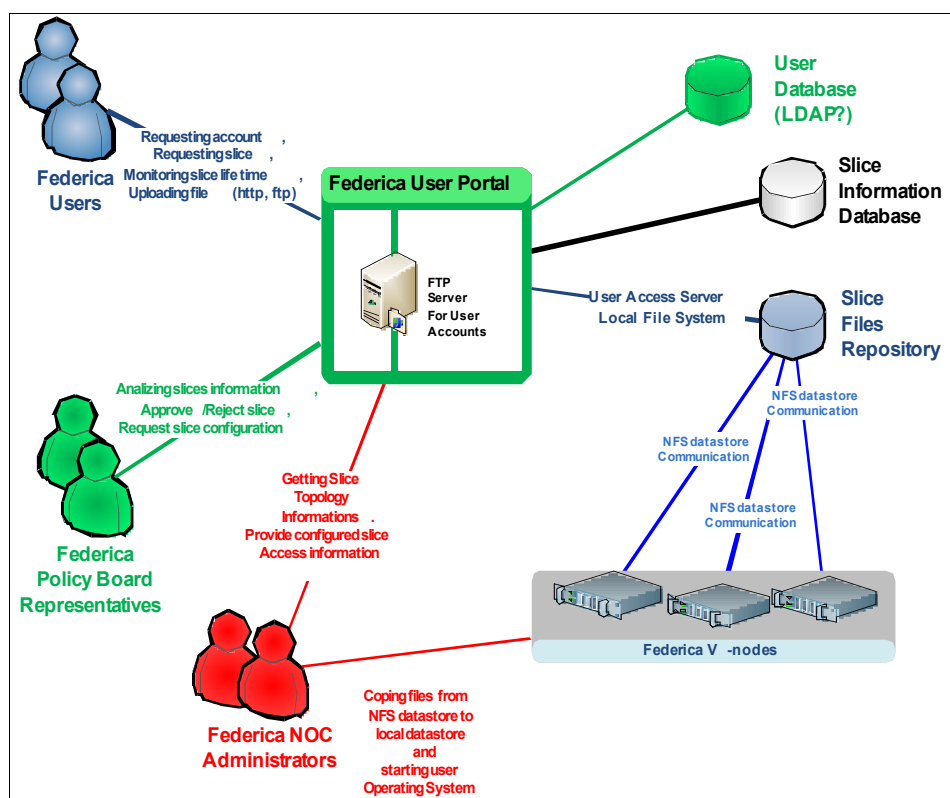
Federica Users

Requesting account ,
Requesting slice ,
Monitoring slice life time ,
Uploading file (http, ftp)

User Database (LDAP?)

Slice Information Database

Federica User Portal

FTP Server For User Accounts

User Access Server Local File System

Slice Files Repository

Analizing slices information ,
Approve /Reject slice ,
Request slice configuration

NFS datastore Communication

NFS datastore Communication

NFS datastore Communication

Federica Policy Board Representatives

Getting Slice Topology Informations .
Provide configured slice Access information

Federica V -nodes

Federica NOC Administrators

Coping files from NFS datastore to local datastore and starting user Operating System